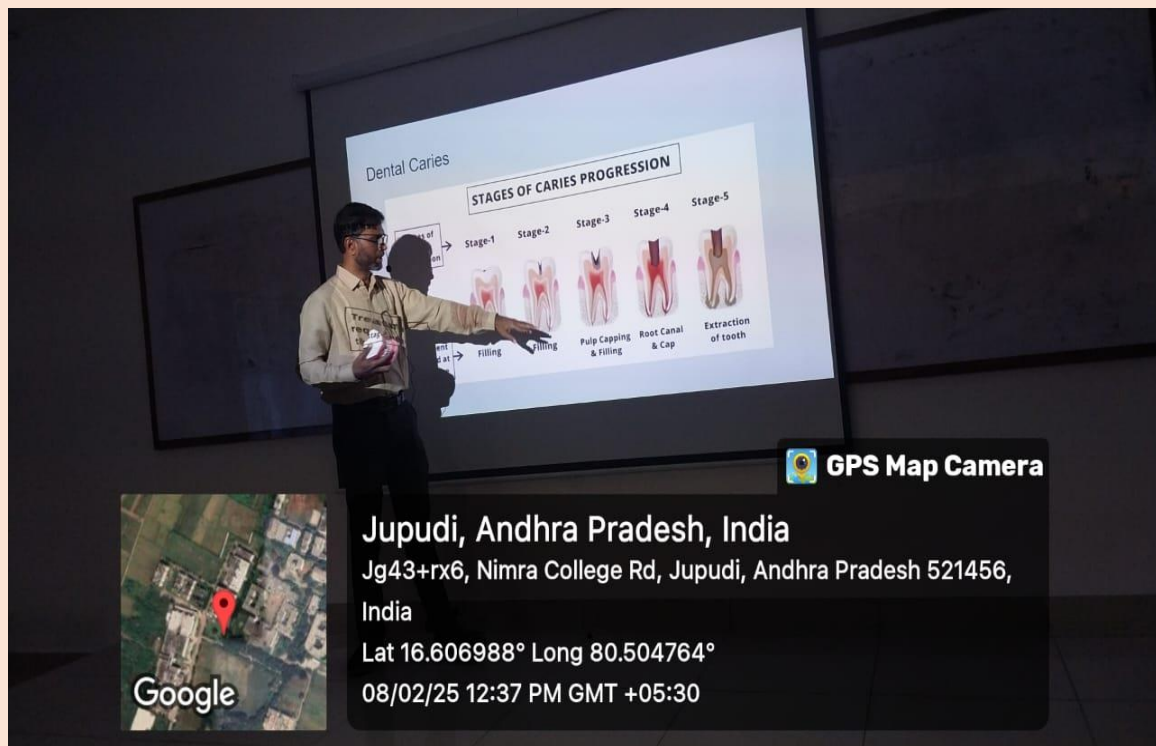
Dental Caries

STAGES OF CARIES PROGRESSION

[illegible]s of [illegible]on →

Stage-1 Stage-2 Stage-3 Stage-4 Stage-5

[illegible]ent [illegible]d at →

Filling Filling Pulp Capping & Filling Root Canal & Cap Extraction of tooth

GPS Map Camera

Jupudi, Andhra Pradesh, India
Jg43+rx6, Nimra College Rd, Jupudi, Andhra Pradesh 521456, India
Lat 16.606988° Long 80.504764°
08/02/25 12:37 PM GMT +05:30

Google